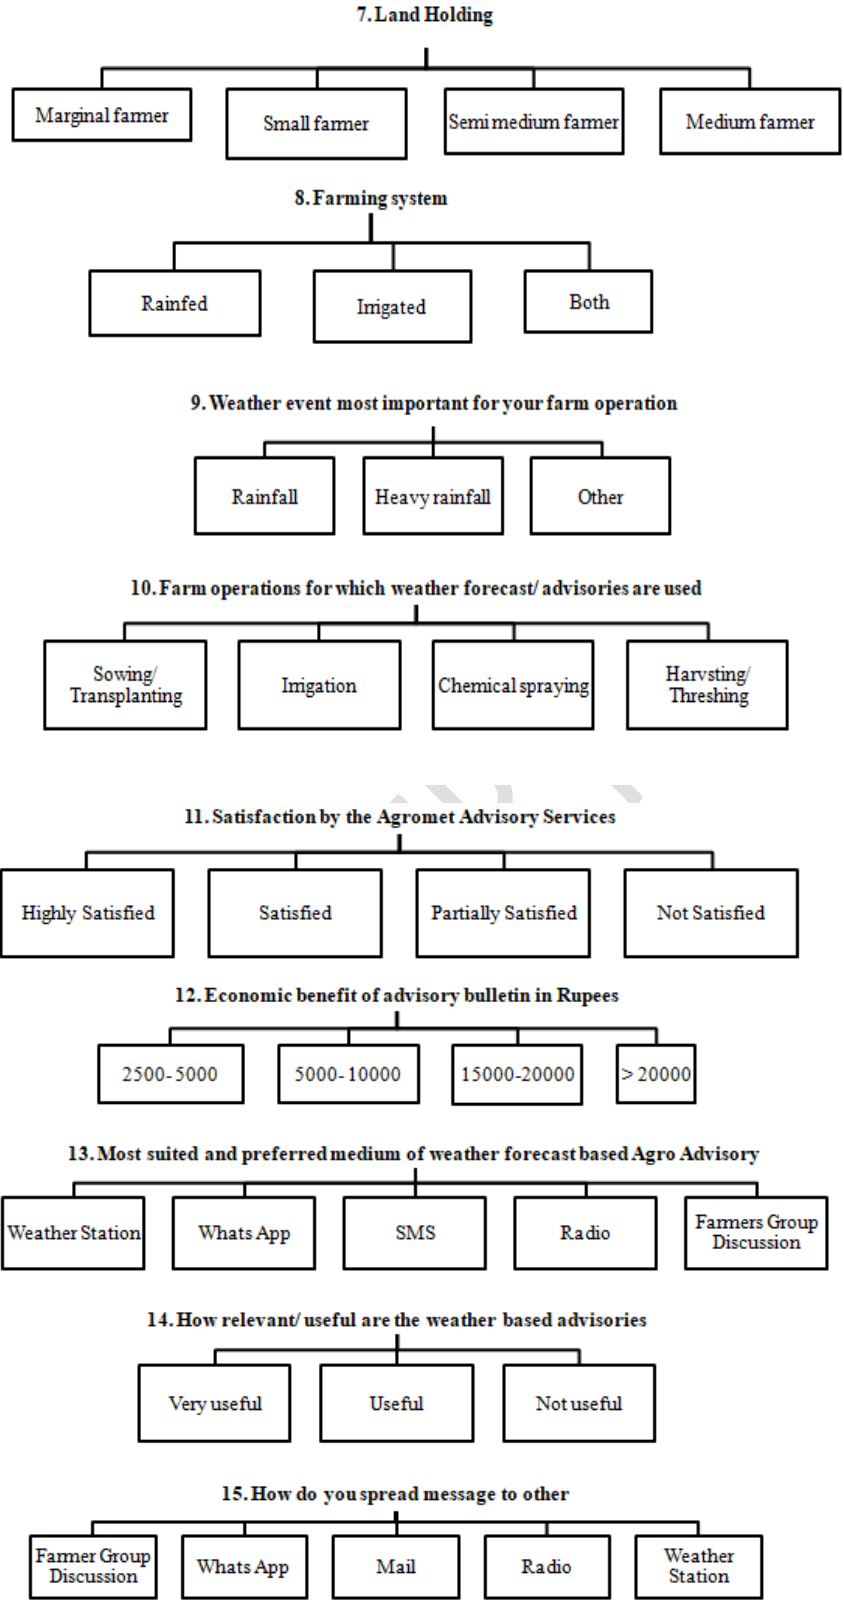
7. Land Holding

Marginal farmer

Small farmer

Semi medium farmer

Medium farmer

8. Farming system

Rainfed

Irrigated

Both

9. Weather event most important for your farm operation

Rainfall

Heavy rainfall

Other

10. Farm operations for which weather forecast/ advisories are used

Sowing/ Transplanting

Irrigation

Chemical spraying

Harvsting/ Threshing

11. Satisfaction by the Agromet Advisory Services

Highly Satisfied

Satisfied

Partially Satisfied

Not Satisfied

12. Economic benefit of advisory bulletin in Rupees

2500-5000

5000-10000

15000-20000

> 20000

13. Most suited and preferred medium of weather forecast based Agro Advisory

Weather Station

Whats App

SMS

Radio

Farmers Group Discussion

14. How relevant/ useful are the weather based advisories

Very useful

Useful

Not useful

15. How do you spread message to other

Farmer Group Discussion

Whats App

Mail

Radio

Weather Station